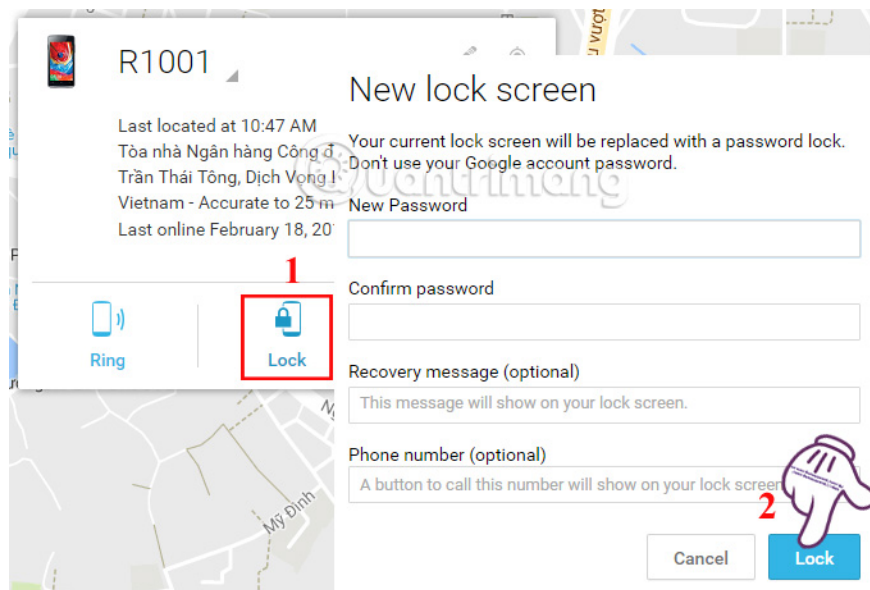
R1001

Last located at 10:47 AM
Tòa nhà Ngân hàng Công đ
Trần Thái Tông, Dịch Vọng
Vietnam - Accurate to 25 m
Last online February 18, 20

1

Ring

Lock

New lock screen

Your current lock screen will be replaced with a password lock. Don't use your Google account password.

New Password

Confirm password

Recovery message (optional)

This message will show on your lock screen.

Phone number (optional)

A button to call this number will show on your lock screen

2

Cancel

Lock

Mỹ Đình

Quantrimang